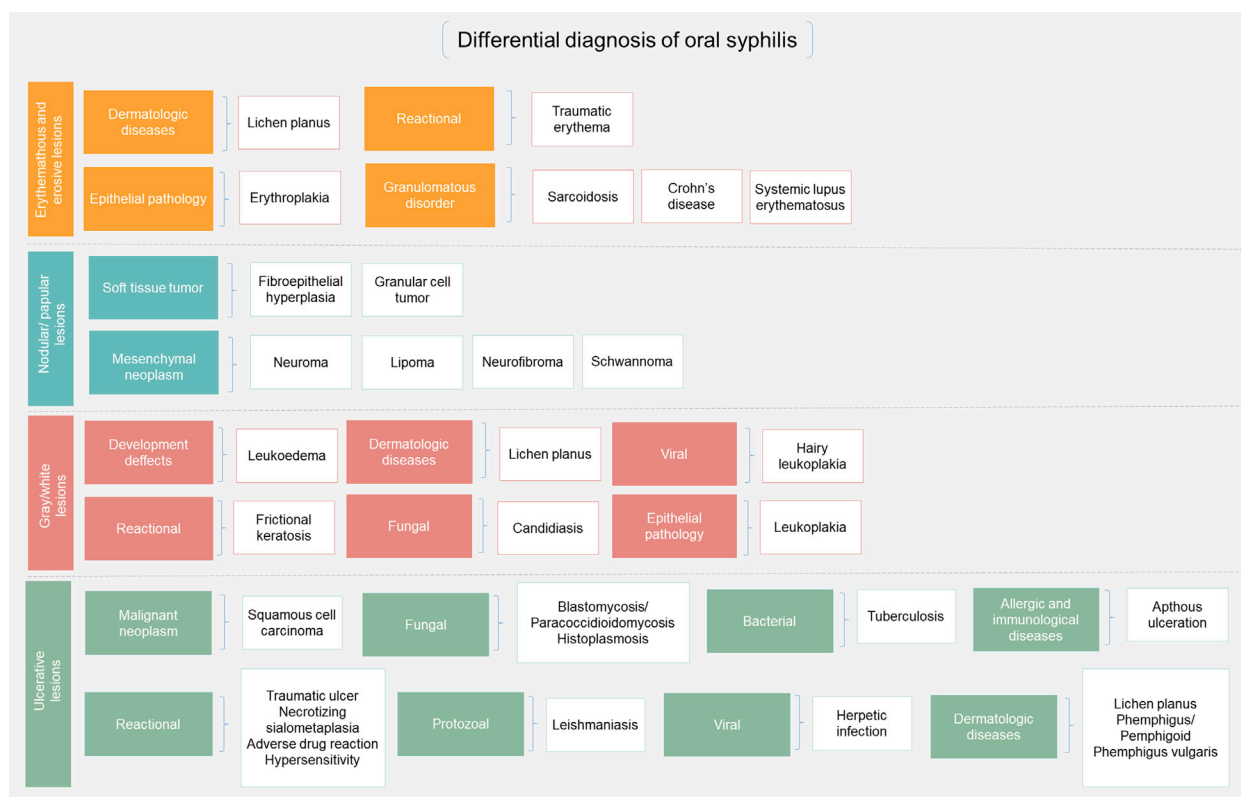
Differential diagnosis of oral syphilis

Erythemathous and erosive lesions

Dermatologic diseases
Lichen planus

Reactional
Traumatic erythema

Epithelial pathology
Erythroplakia

Granulomatous disorder
Sarcoidosis
Crohn's disease
Systemic lupus erythematosus

Nodular/ papular lesions

Soft tissue tumor
Fibroepithelial hyperplasia
Granular cell tumor

Mesenchymal neoplasm
Neuroma
Lipoma
Neurofibroma
Schwannoma

Gray/white lesions

Development deffects
Leukoedema

Dermatologic diseases
Lichen planus

Viral
Hairy leukoplakia

Reactional
Frictional keratosis

Fungal
Candidiasis

Epithelial pathology
Leukoplakia

Ulcerative lesions

Malignant neoplasm
Squamous cell carcinoma

Fungal
Blastomycosis/ Paracoccidioidomycosis Histoplasmosis

Bacterial
Tuberculosis

Allergic and immunological diseases
Apthous ulceration

Reactional
Traumatic ulcer
Necrotizing sialometaplasia
Adverse drug reaction
Hypersensitivity

Protozoal
Leishmaniasis

Viral
Herpetic infection

Dermatologic diseases
Lichen planus
Phemphigus/ Pemphigoid
Phemphigus vulgaris